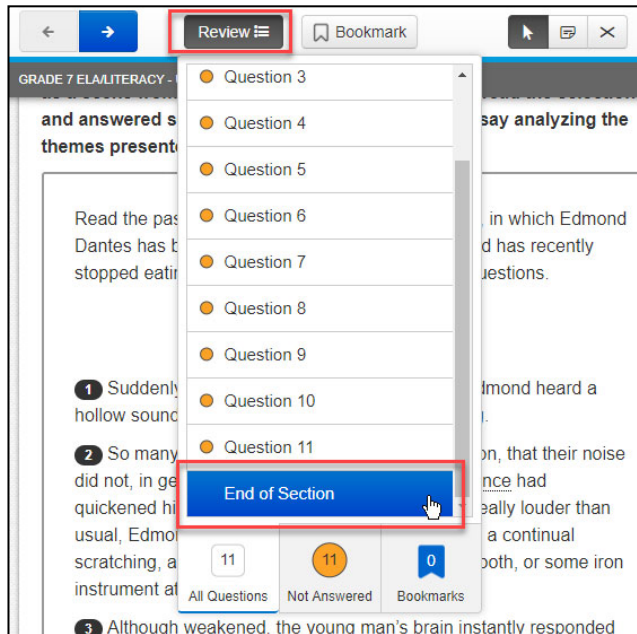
Review

Bookmark

GRADE 7 ELA/LITERACY - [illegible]

and answered s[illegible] say analyzing the themes presente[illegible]

Read the pas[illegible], in which Edmond Dantes has b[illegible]d has recently stopped eatin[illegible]uestions.

Question 3
Question 4
Question 5
Question 6
Question 7
Question 8
Question 9
Question 10
Question 11
End of Section

11
All Questions

11
Not Answered

0
Bookmarks

1 Suddenly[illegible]dmond heard a hollow sound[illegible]

2 So many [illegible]on, that their noise did not, in ge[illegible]nce had quickened hi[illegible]eally louder than usual, Edmo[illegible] a continual scratching, a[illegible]ooth, or some iron instrument at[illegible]

3 Although weakened, the young man's brain instantly responded